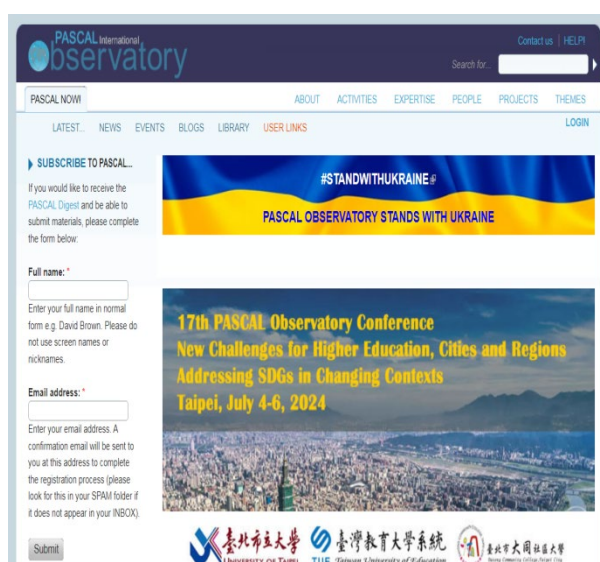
PASCAL International Observatory

Contact us | HELP!

Search for...

PASCAL NOW!

ABOUT ACTIVITIES EXPERTISE PEOPLE PROJECTS THEMES

LATEST... NEWS EVENTS BLOGS LIBRARY USER LINKS

LOGIN

SUBSCRIBE TO PASCAL...

If you would like to receive the PASCAL Digest and be able to submit materials, please complete the form below:

Full name: *

Enter your full name in normal form e.g. David Brown. Please do not use screen names or nicknames.

Email address: *

Enter your email address. A confirmation email will be sent to you at this address to complete the registration process (please look for this in your SPAM folder if it does not appear in your INBOX).

Submit

#STANDWITHUKRAINE

PASCAL OBSERVATORY STANDS WITH UKRAINE

17th PASCAL Observatory Conference
New Challenges for Higher Education, Cities and Regions
Addressing SDGs in Changing Contexts
Taipei, July 4-6, 2024

臺北市立大學 UNIVERSITY OF TAIPEI

臺灣教育大學系統 TUE Taiwan University of Education

臺北市大同社區大學 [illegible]